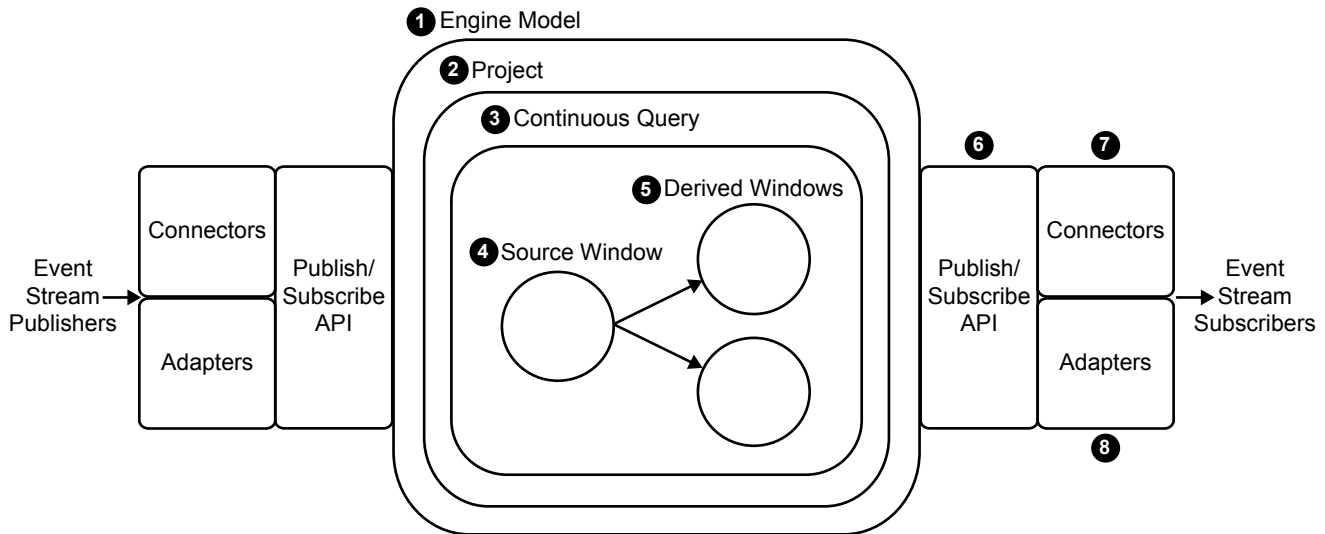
1 Engine Model

2 Project

3 Continuous Query

Event Stream Publishers

Connectors

Adapters

Publish/ Subscribe API

5 Derived Windows

4 Source Window

6

7

Publish/ Subscribe API

Connectors

Adapters

8

Event Stream Subscribers